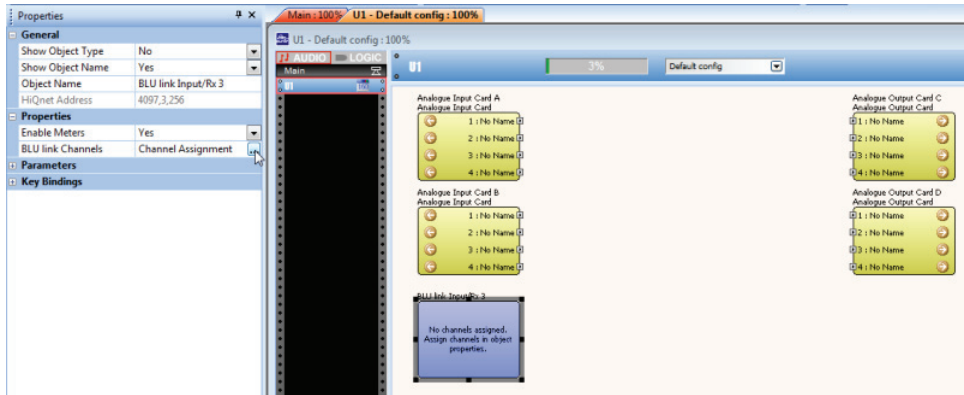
Properties

General

| Show Object Type | No |
|---|---|
| Show Object Name | Yes |
| Object Name | BLU link Input/Rx 3 |
| HiQnet Address | 4097,3,256 |

Properties

| Enable Meters | Yes |
|---|---|
| BLU link Channels | Channel Assignment |

Parameters

Key Bindings

Main : 100% U1 - Default config : 100%

U1 - Default config : 100%

AUDIO LOGIC

Main

U1

U1

3%

Default config

Analogue Input Card A
Analogue Input Card
1 : No Name
2 : No Name
3 : No Name
4 : No Name

Analogue Input Card B
Analogue Input Card
1 : No Name
2 : No Name
3 : No Name
4 : No Name

Analogue Output Card C
Analogue Output Card
1 : No Name
2 : No Name
3 : No Name
4 : No Name

Analogue Output Card D
Analogue Output Card
1 : No Name
2 : No Name
3 : No Name
4 : No Name

BLU link Input/Rx 3

No channels assigned. Assign channels in object properties.